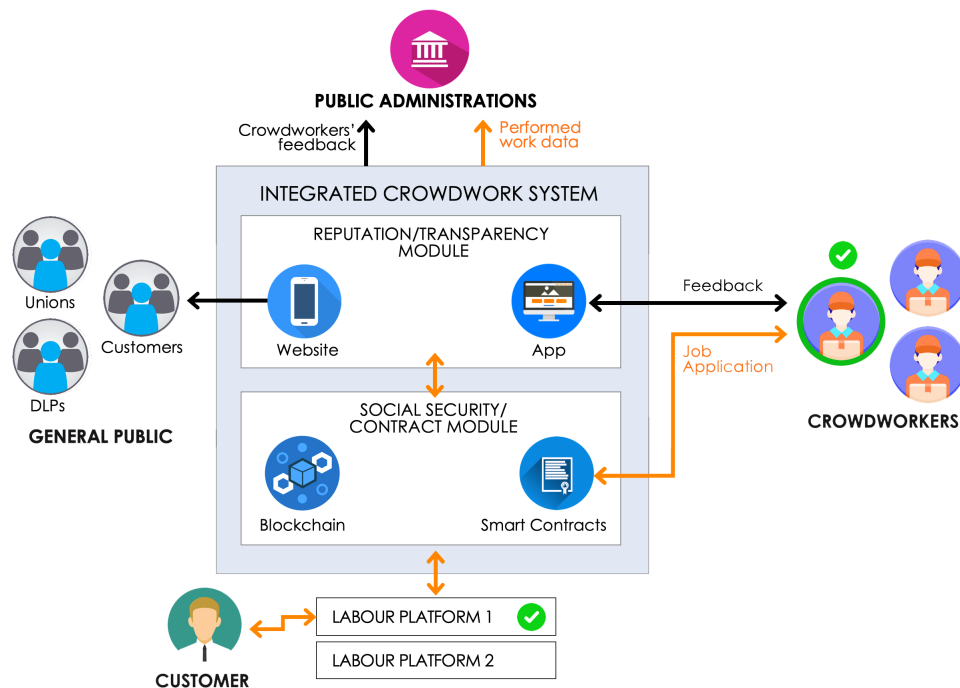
PUBLIC ADMINISTRATIONS

Crowdworkers' feedback

Performed work data

INTEGRATED CROWDWORK SYSTEM

REPUTATION/TRANSPARENCY MODULE

Website

App

Feedback

Job Application

SOCIAL SECURITY/ CONTRACT MODULE

Blockchain

Smart Contracts

Unions

Customers

DLPs

GENERAL PUBLIC

CROWDWORKERS

LABOUR PLATFORM 1

LABOUR PLATFORM 2

CUSTOMER